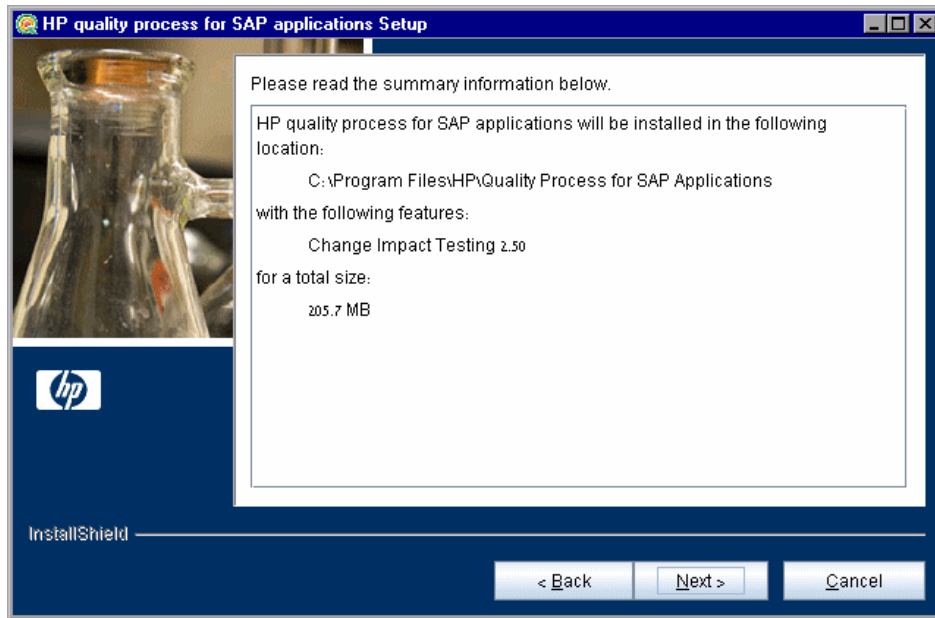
HP quality process for SAP applications Setup

Please read the summary information below.

HP quality process for SAP applications will be installed in the following location:

C:\Program Files\HP\Quality Process for SAP Applications

with the following features:

Change Impact Testing 2.50

for a total size:

205.7 MB

hp

InstallShield

< Back
Next >
Cancel